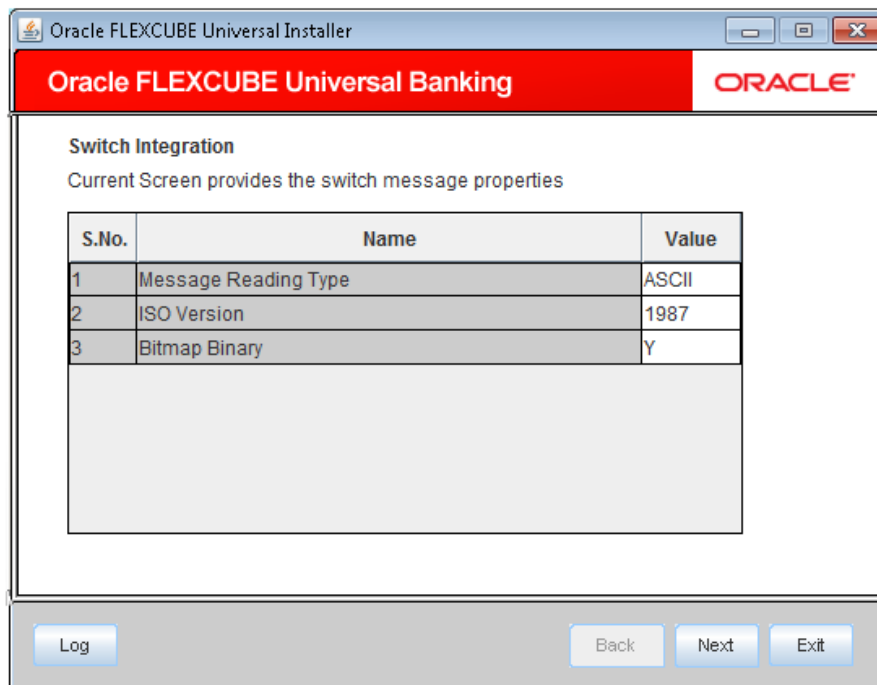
Oracle FLEXCUBE Universal Installer

Oracle FLEXCUBE Universal Banking

ORACLE

Switch Integration

Current Screen provides the switch message properties

| S.No. | Name | Value |
|---|---|---|
| 1 | Message Reading Type | ASCII |
| 2 | ISO Version | 1987 |
| 3 | Bitmap Binary | Y |

Log

Back

Next

Exit